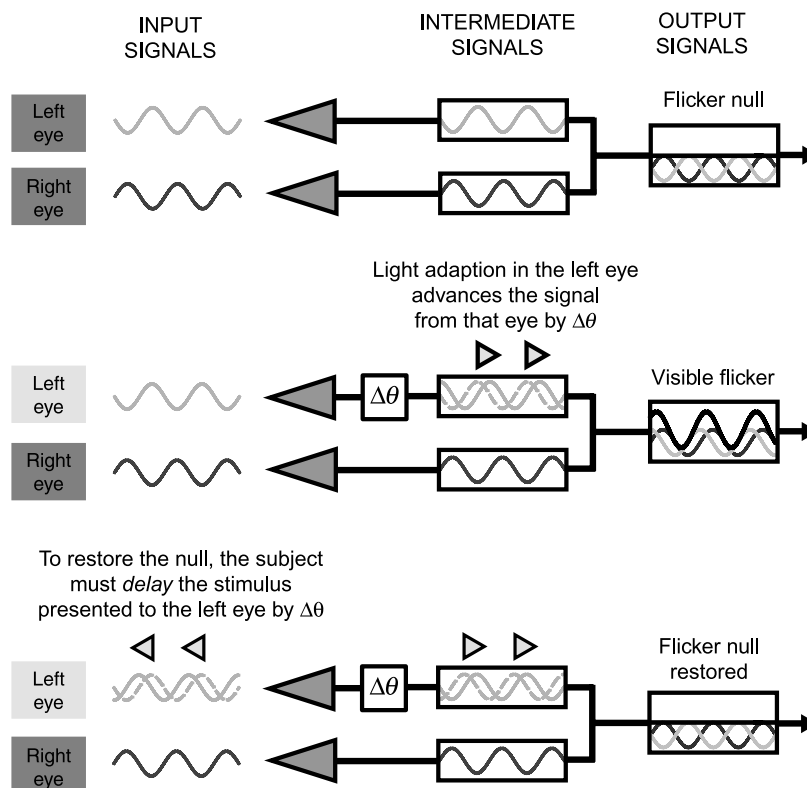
INPUT SIGNALS

INTERMEDIATE SIGNALS

OUTPUT SIGNALS

Left eye

Right eye

Flicker null

Light adaption in the left eye advances the signal from that eye by $\Delta\theta$

Left eye

Right eye

$\Delta\theta$

Visible flicker

To restore the null, the subject must *delay* the stimulus presented to the left eye by $\Delta\theta$

Left eye

Right eye

$\Delta\theta$

Flicker null restored